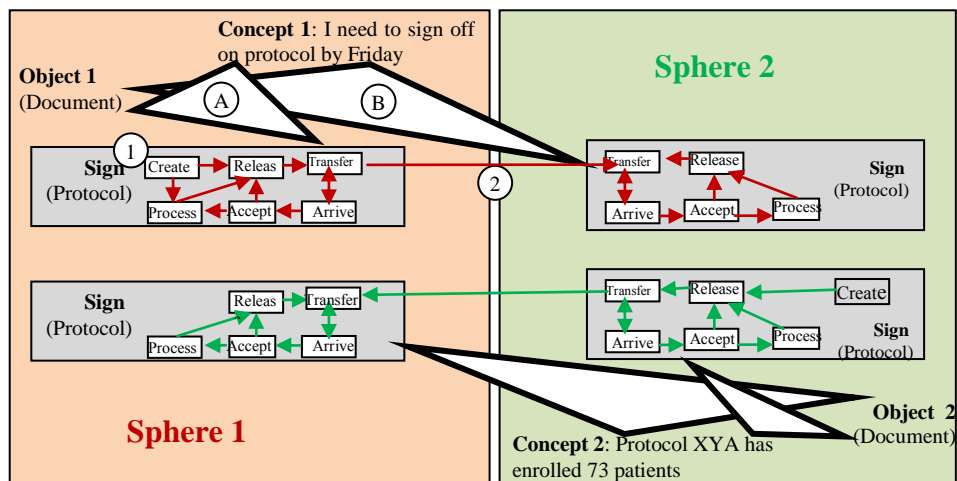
**Concept 1**: I need to sign off on protocol by Friday

**Object 1**
(Document)

A

B

**Sphere 2**

1

Sign
(Protocol)

Create
Releas
Transfer
Process
Accept
Arrive

2

Transfer
Release
Arrive
Accept
Process

Sign
(Protocol)

Sign
(Protocol)

Releas
Transfer
Process
Accept
Arrive

Transfer
Release
Create
Arrive
Accept
Process

Sign
(Protocol)

**Sphere 1**

**Object 2**
(Document)

**Concept 2**: Protocol XYA has enrolled 73 patients